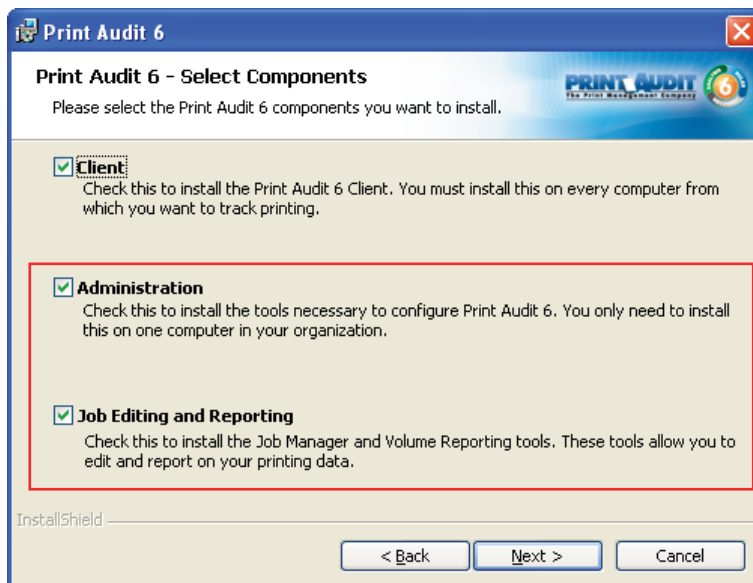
Print Audit 6

Print Audit 6 - Select Components

Please select the Print Audit 6 components you want to install.

PRINT AUDIT
The Print Management Company
6

☑ Client
Check this to install the Print Audit 6 Client. You must install this on every computer from which you want to track printing.

☑ Administration
Check this to install the tools necessary to configure Print Audit 6. You only need to install this on one computer in your organization.

☑ Job Editing and Reporting
Check this to install the Job Manager and Volume Reporting tools. These tools allow you to edit and report on your printing data.

InstallShield

< Back | Next > | Cancel